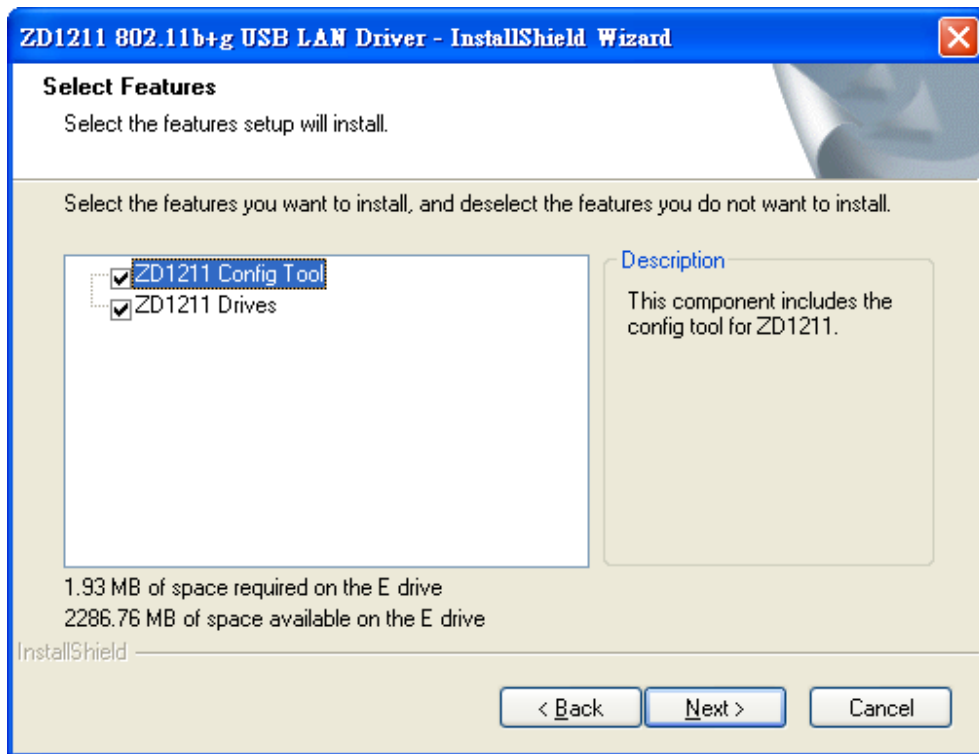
ZD1211 802.11b+g USB LAN Driver - InstallShield Wizard

Select Features

Select the features setup will install.

Select the features you want to install, and deselect the features you do not want to install.

ZD1211 Config Tool
ZD1211 Drives

Description

This component includes the config tool for ZD1211.

1.93 MB of space required on the E drive
2286.76 MB of space available on the E drive

InstallShield

< Back
Next >
Cancel